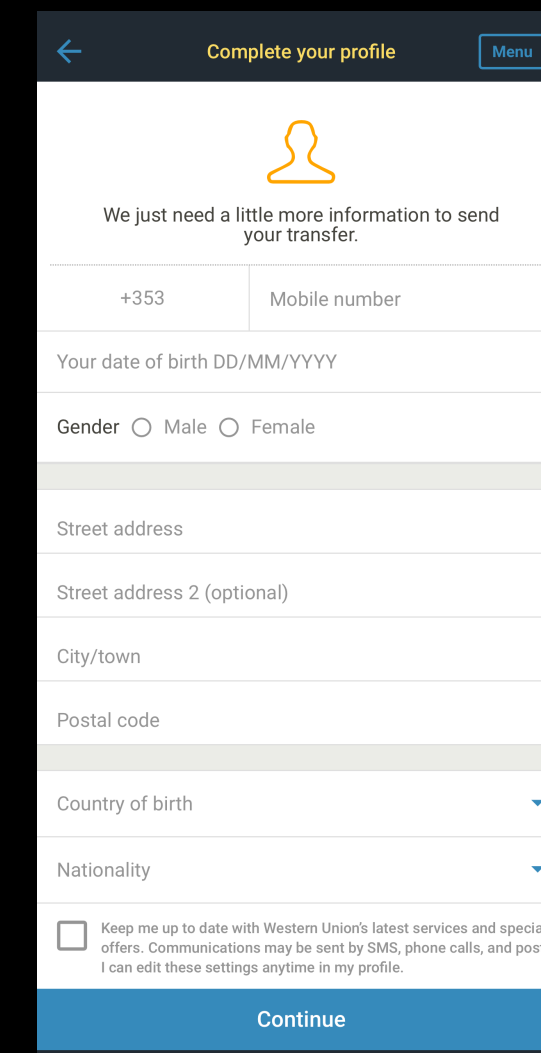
Complete your profile

Menu

We just need a little more information to send your transfer.

+353

Mobile number

Your date of birth DD/MM/YYYY

Gender Male Female

Street address

Street address 2 (optional)

City/town

Postal code

Country of birth

Nationality

Keep me up to date with Western Union's latest services and specia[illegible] offers. Communications may be sent by SMS, phone calls, and pos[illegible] I can edit these settings anytime in my profile.

Continue